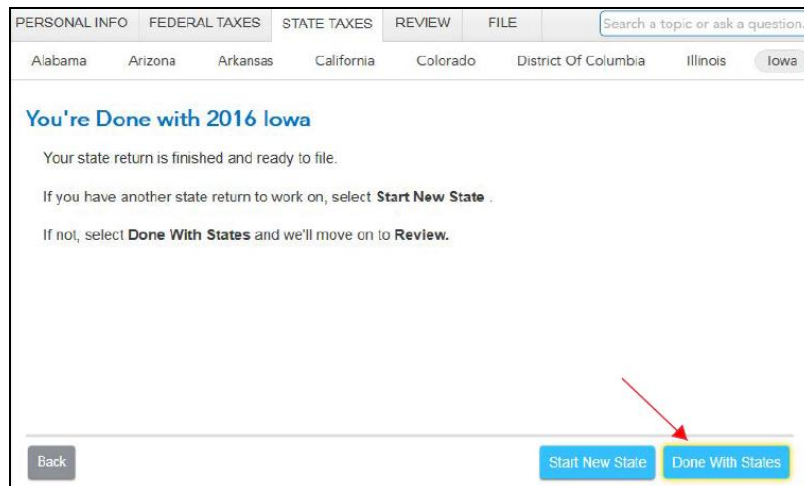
PERSONAL INFO FEDERAL TAXES STATE TAXES REVIEW FILE Search a topic or ask a question.

Alabama Arizona Arkansas California Colorado District Of Columbia Illinois Iowa

You're Done with 2016 Iowa

Your state return is finished and ready to file.

If you have another state return to work on, select Start New State .

If not, select Done With States and we'll move on to Review.

Back Start New State Done With States